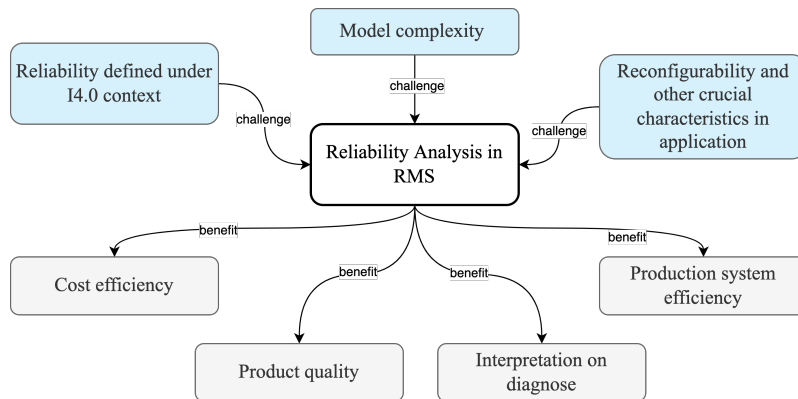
Model complexity

Reliability defined under I4.0 context

Reconfigurability and other crucial characteristics in application

challenge

challenge

challenge

Reliability Analysis in RMS

benefit

benefit

benefit

benefit

Cost efficiency

Production system efficiency

Product quality

Interpretation on diagnose